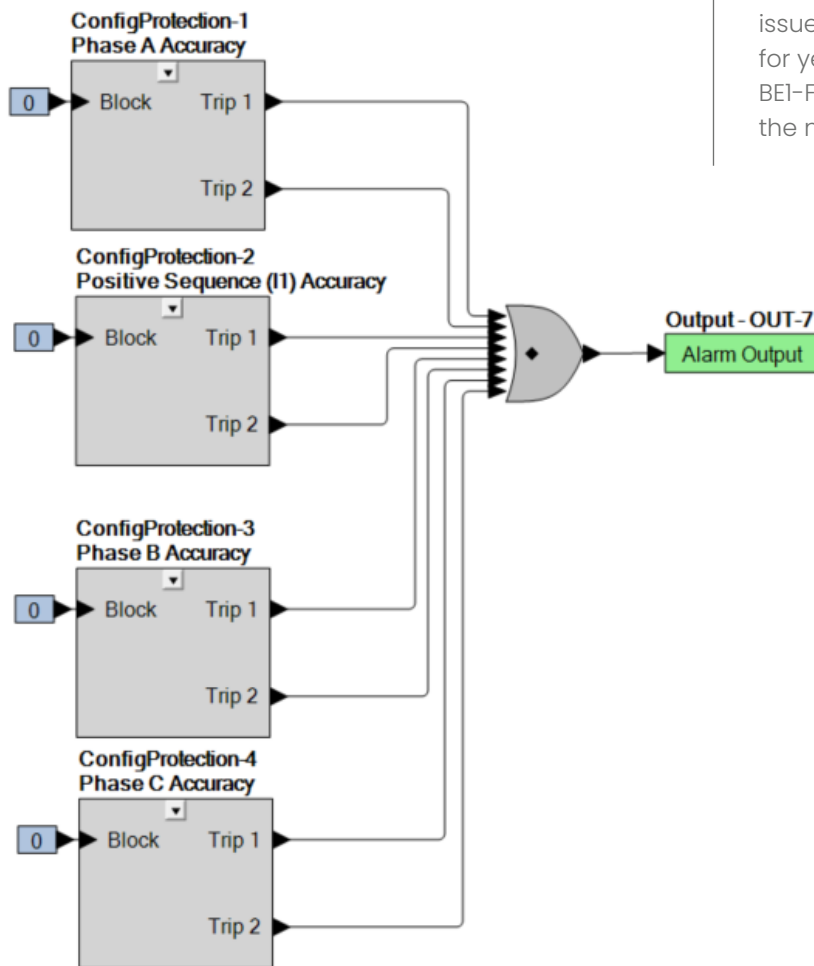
ConfigProtection-1
Phase A Accuracy

0 Block Trip 1

Trip 2

ConfigProtection-2
Positive Sequence (I1) Accuracy

0 Block Trip 1

Trip 2

ConfigProtection-3
Phase B Accuracy

0 Block Trip 1

Trip 2

ConfigProtection-4
Phase C Accuracy

0 Block Trip 1

Trip 2

Output - OUT-7
Alarm Output

issue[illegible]
for y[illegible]
BE1-F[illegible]
the n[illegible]